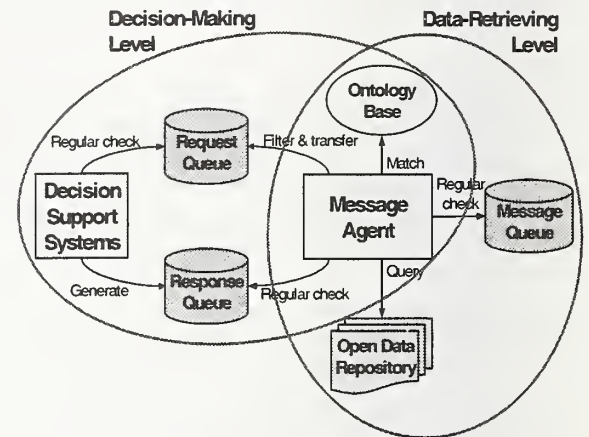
Decision-Making Level

Data-Retrieving Level

Ontology Base

Regular check

Request Queue

Filter & transfer

Match

Decision Support Systems

Message Agent

Regular check

Message Queue

Generate

Response Queue

Regular check

Query

Open Data Repository